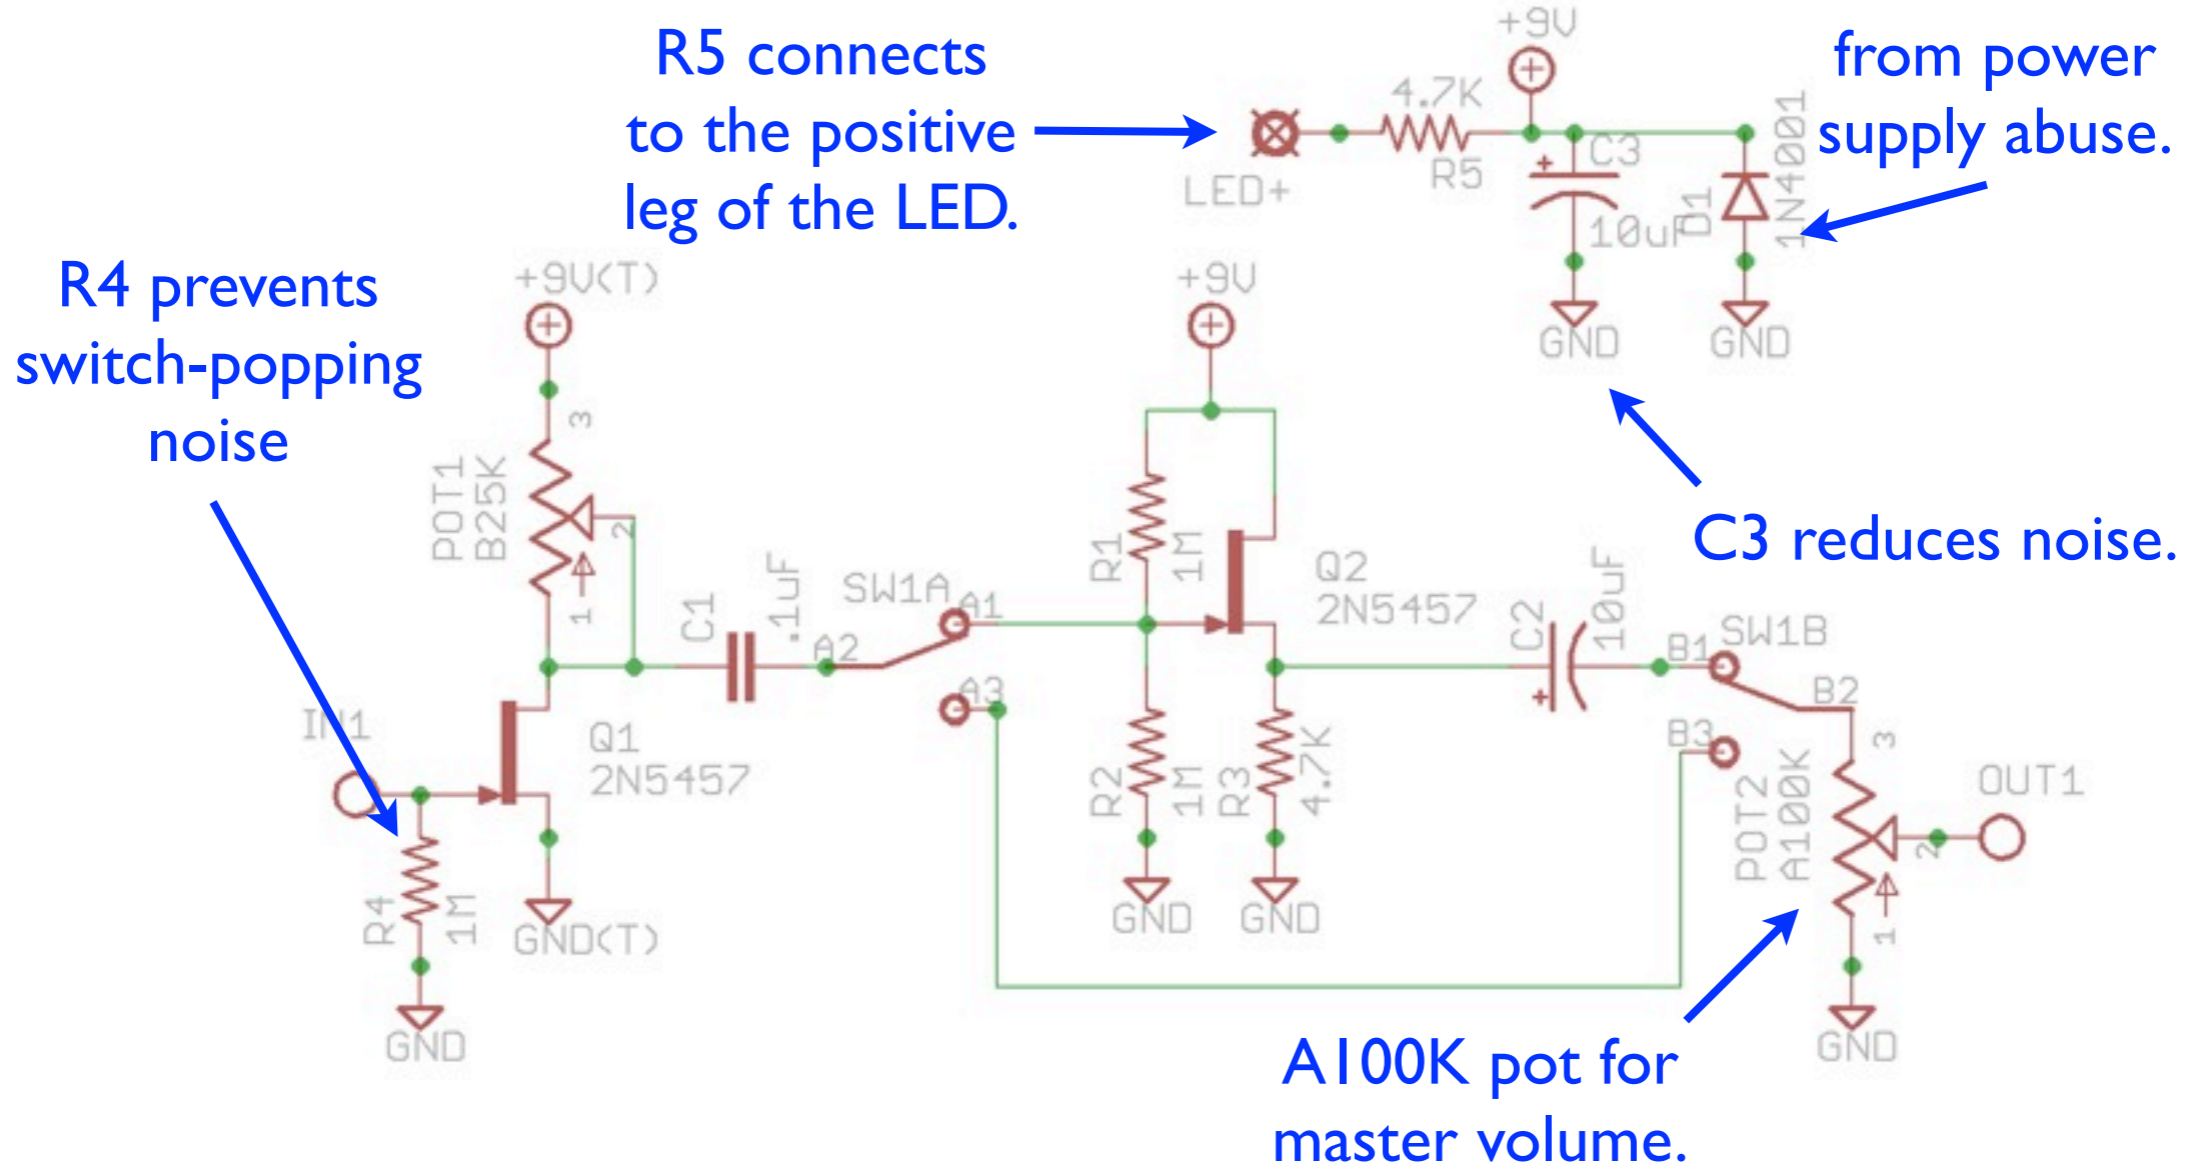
R5 connects to the positive leg of the LED.

+9V

4.7K

from power supply abuse.

LED+

R5

C3

10uF

D1

1N4001

GND

GND

R4 prevents switch-popping noise

+9V(T)

+9V

3

POT1

B25K

2

1

R1

1M

Q2

2N5457

C3 reduces noise.

C1

.1uF

SW1A

A1

A2

C2

10uF

B1

SW1B

A3

B2

IN1

Q1

2N5457

B3

3

R2

1M

R3

4.7K

POT2

A100K

OUT1

2

1

R4

1M

GND(T)

GND

GND

GND

GND

A100K pot for master volume.